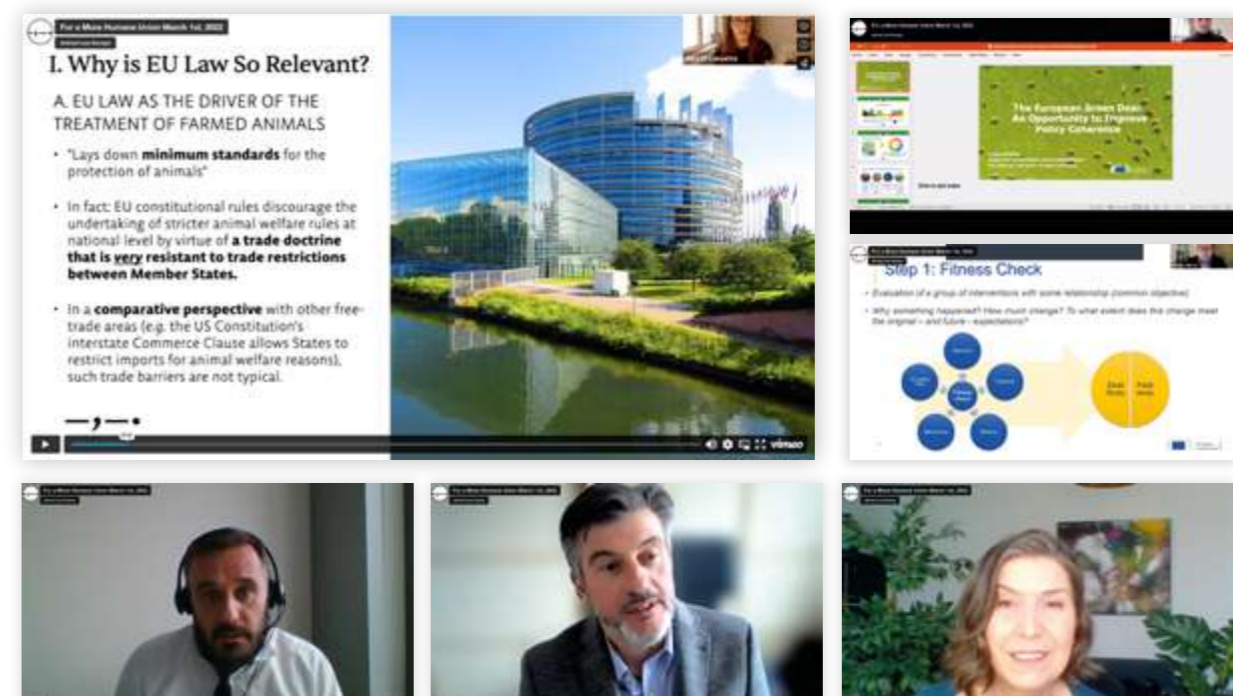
For a More Humane Union March 1st, 2022

I. Why is EU Law So Relevant?

A. EU LAW AS THE DRIVER OF THE TREATMENT OF FARMED ANIMALS

• "Lays down **minimum standards** for the protection of animals"

• In fact: EU constitutional rules discourage the undertaking of stricter animal welfare rules at national level by virtue of **a trade doctrine that is very resistant to trade restrictions between Member States.**

• In a **comparative perspective** with other free-trade areas (e.g. the US Constitution's interstate Commerce Clause allows States to restrict imports for animal welfare reasons), such trade barriers are not typical.

vimeo

For a More Humane Union March 1st, 2022

The European Green Deal: An Opportunity to Improve Policy Coherence

For a More Humane Union March 1st, 2022

Step 1: Fitness Check

- Evaluation of a group of interventions with some relationship (common objective)

- Why something happened? How much change? To what extent does the change meet the original – and future – expectations?

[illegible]

For a More Humane Union March 1st, 2022

For a More Humane Union March 1st, 2022

For a More Humane Union March 1st, 2022